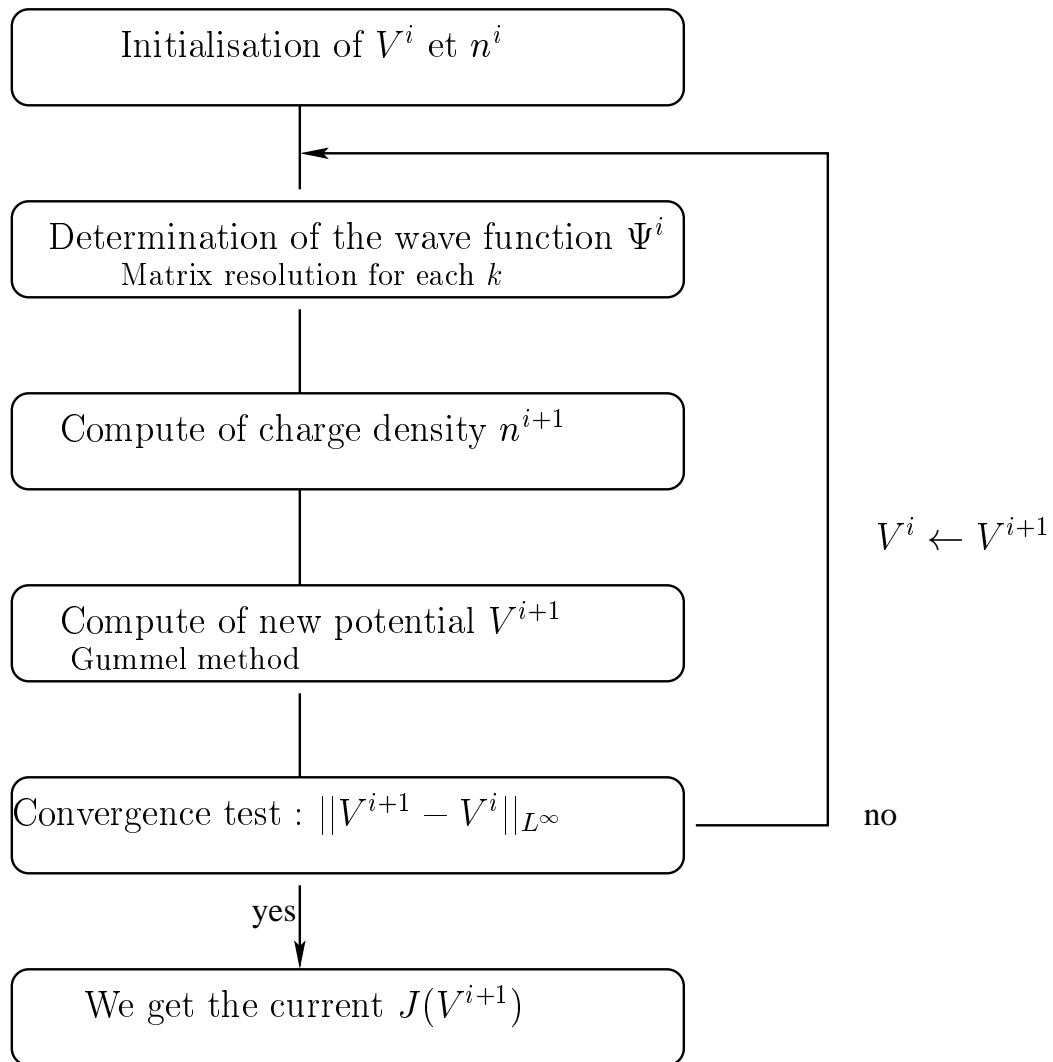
Initialisation of $V^i$ et $n^i$

Determination of the wave function $\Psi^i$
Matrix resolution for each $k$

Compute of charge density $n^{i+1}$

$V^i \leftarrow V^{i+1}$

Compute of new potential $V^{i+1}$
Gummel method

Convergence test : $||V^{i+1} - V^i||_{L^\infty}$

no

yes

We get the current $J(V^{i+1})$